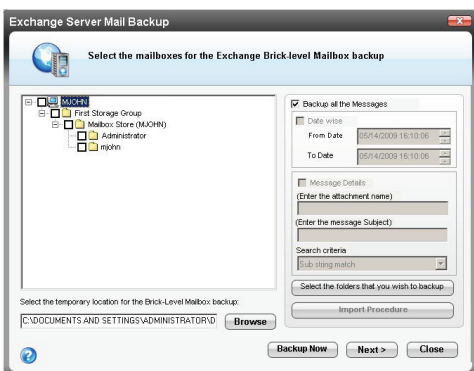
Exchange Server Mail Backup

Select the mailboxes for the Exchange Brick-level Mailbox backup

MJOHN
First Storage Group
Mailbox Store (MJOHN)
Administrator
mjohn

Backup all the Messages

Date wise

From Date 05/14/2009 16:10:06

To Date 05/14/2009 16:10:06

Message Details

(Enter the attachment name)

(Enter the message Subject)

Search criteria

Sub string match

Select the folders that you wish to backup

Import Procedure

Select the temporary location for the Brick-Level Mailbox backup:

C:\DOCUMENTS AND SETTINGS\ADMINISTRATOR\D

Browse

Backup Now

Next >

Close